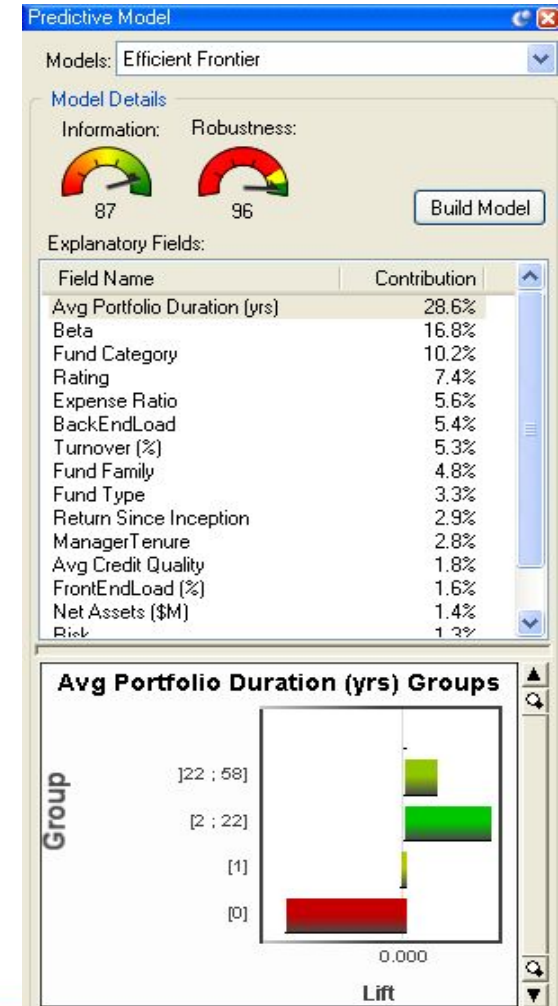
Predictive Model

Models: Efficient Frontier

Model Details

Information: 87

Robustness: 96

Build Model

Explanatory Fields:

| Field Name | Contribution |
|---|---|
| Avg Portfolio Duration (yrs) | 28.6% |
| Beta | 16.8% |
| Fund Category | 10.2% |
| Rating | 7.4% |
| Expense Ratio | 5.6% |
| BackEndLoad | 5.4% |
| Turnover (%) | 5.3% |
| Fund Family | 4.8% |
| Fund Type | 3.3% |
| Return Since Inception | 2.9% |
| ManagerTenure | 2.8% |
| Avg Credit Quality | 1.8% |
| FrontEndLoad (%) | 1.6% |
| Net Assets ($M) | 1.4% |
| Risk | 1.3% |

Avg Portfolio Duration (yrs) Groups

Group

]22 ; 58]

[2 ; 22]

[1]

[0]

0.000

Lift